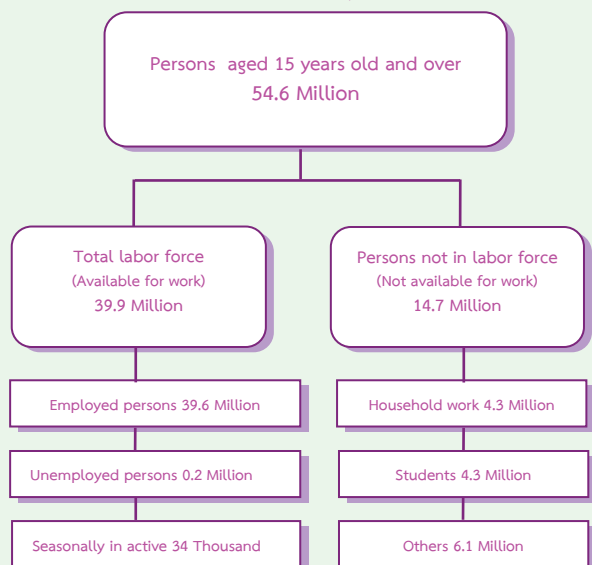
Persons aged 15 years old and over
54.6 Million

Total labor force
(Available for work)
39.9 Million

Persons not in labor force
(Not available for work)
14.7 Million

Employed persons 39.6 Million

Unemployed persons 0.2 Million

Seasonally in active 34 Thousand

Household work 4.3 Million

Students 4.3 Million

Others 6.1 Million